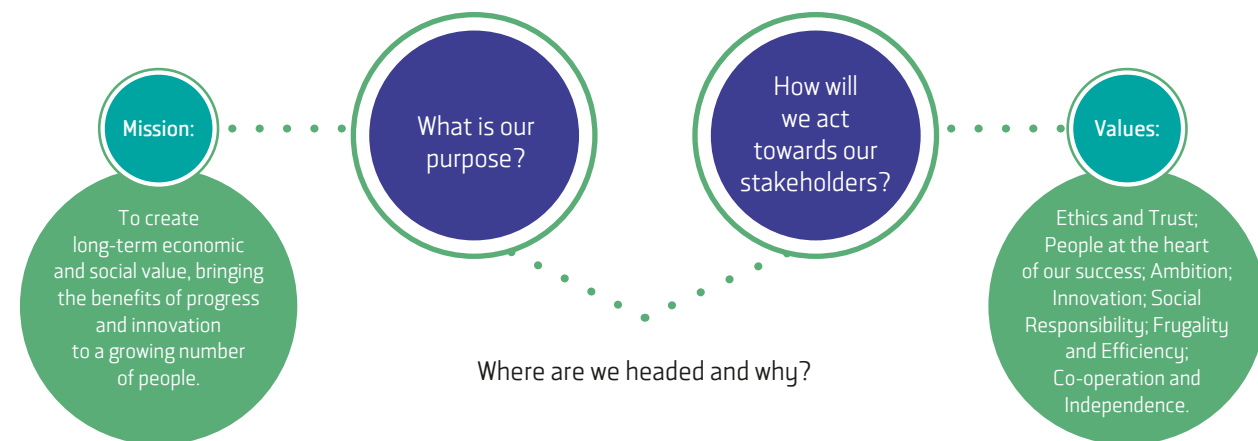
Mission:

To create long-term economic and social value, bringing the benefits of progress and innovation to a growing number of people.

What is our purpose?

How will we act towards our stakeholders?

Where are we headed and why?

Values:

Ethics and Trust; People at the heart of our success; Ambition; Innovation; Social Responsibility; Frugality and Efficiency; Co-operation and Independence.